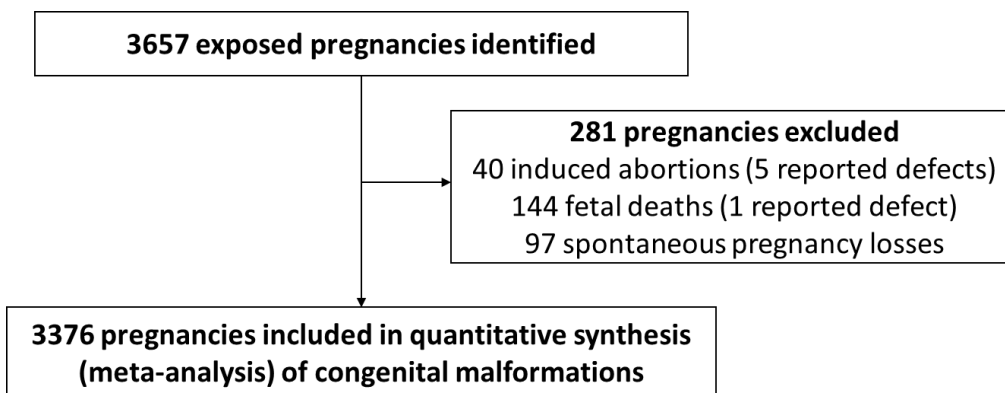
3657 exposed pregnancies identified

281 pregnancies excluded
40 induced abortions (5 reported defects)
144 fetal deaths (1 reported defect)
97 spontaneous pregnancy losses

3376 pregnancies included in quantitative synthesis (meta-analysis) of congenital malformations